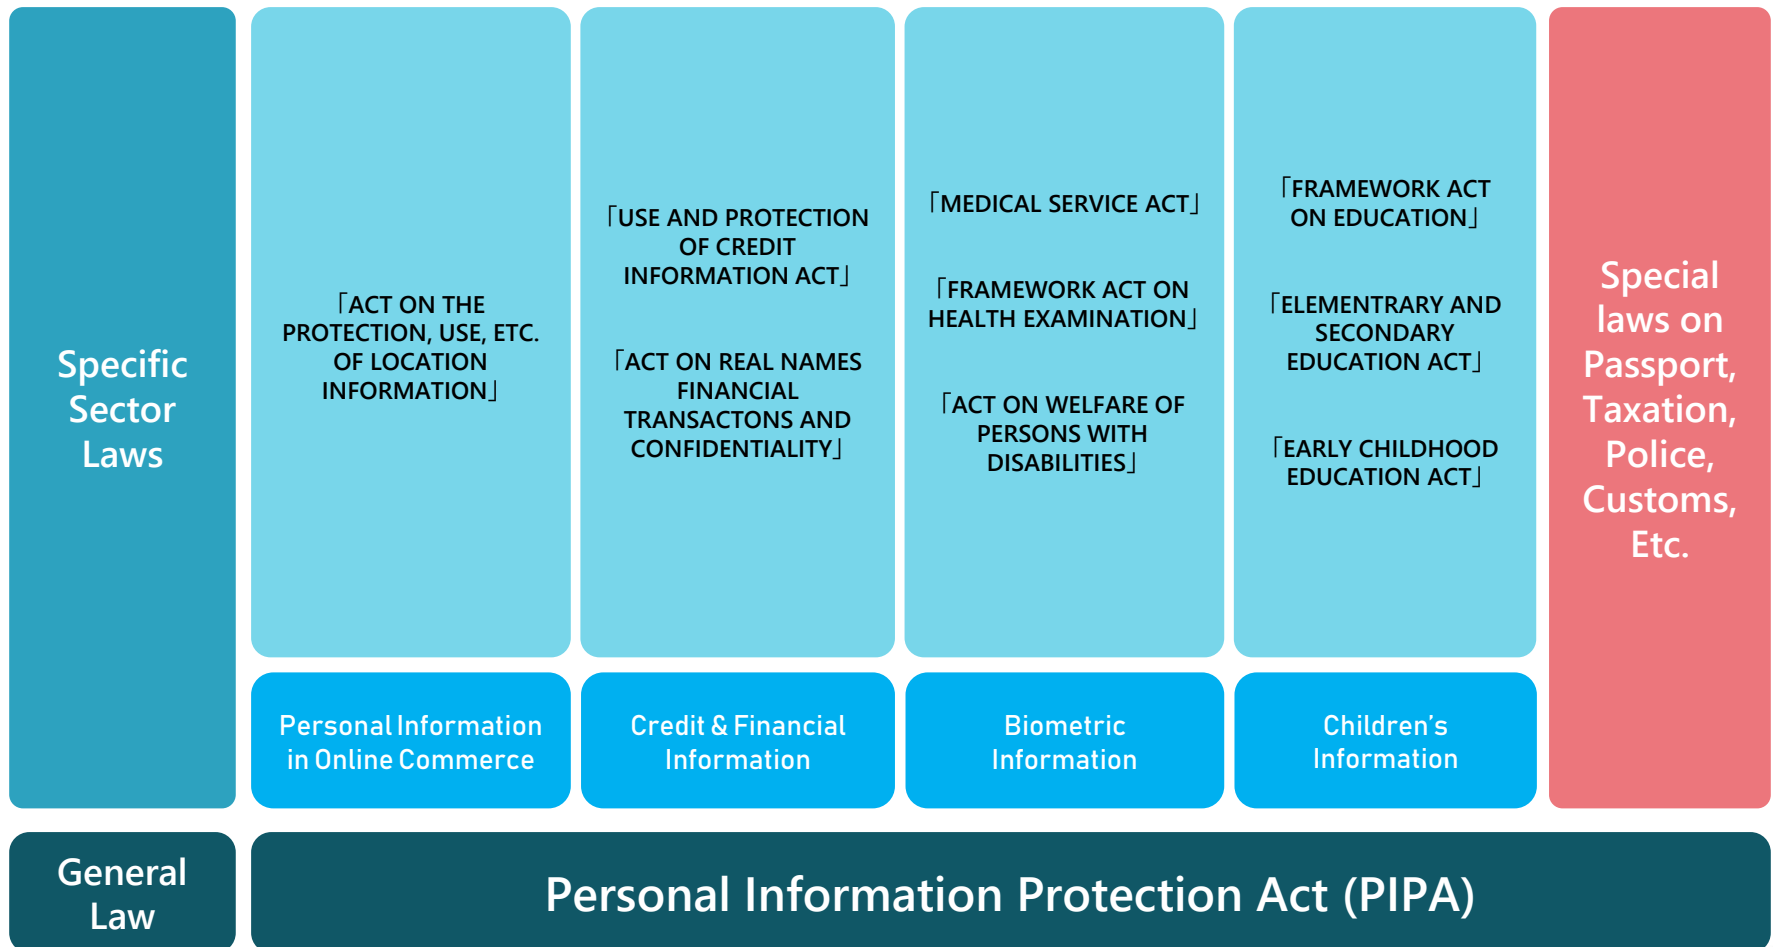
Specific Sector Laws

「ACT ON THE PROTECTION, USE, ETC. OF LOCATION INFORMATION」

Personal Information in Online Commerce

「USE AND PROTECTION OF CREDIT INFORMATION ACT」

「ACT ON REAL NAMES FINANCIAL TRANSACTONS AND CONFIDENTIALITY」

Credit & Financial Information

「MEDICAL SERVICE ACT」

「FRAMEWORK ACT ON HEALTH EXAMINATION」

「ACT ON WELFARE OF PERSONS WITH DISABILITIES」

Biometric Information

「FRAMEWORK ACT ON EDUCATION」

「ELEMENTRARY AND SECONDARY EDUCATION ACT」

「EARLY CHILDHOOD EDUCATION ACT」

Children's Information

Special laws on Passport, Taxation, Police, Customs, Etc.

General Law

Personal Information Protection Act (PIPA)